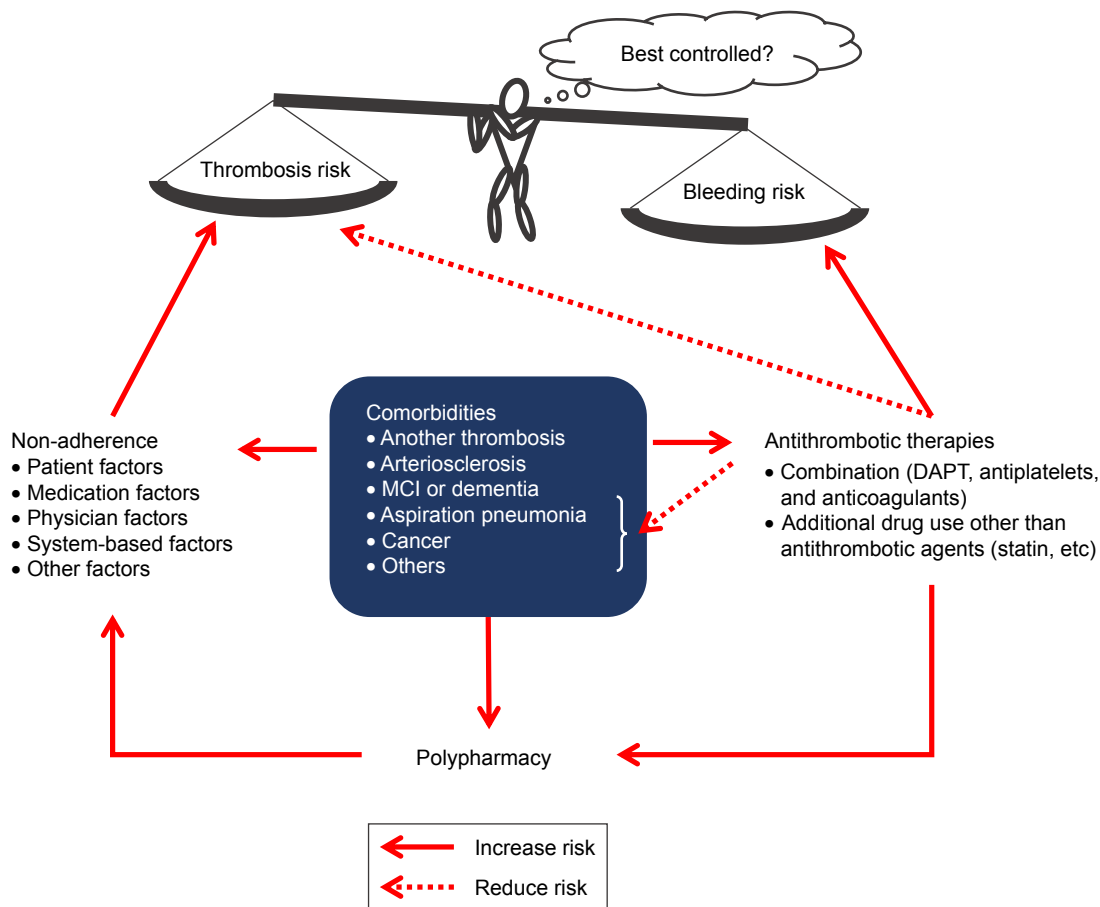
Best controlled?

Thrombosis risk

Bleeding risk

Comorbidities
• Another thrombosis
• Arteriosclerosis
• MCI or dementia
• Aspiration pneumonia
• Cancer
• Others

Non-adherence
• Patient factors
• Medication factors
• Physician factors
• System-based factors
• Other factors

Antithrombotic therapies
• Combination (DAPT, antiplatelets, and anticoagulants)
• Additional drug use other than antithrombotic agents (statin, etc)

Polypharmacy

Increase risk
Reduce risk